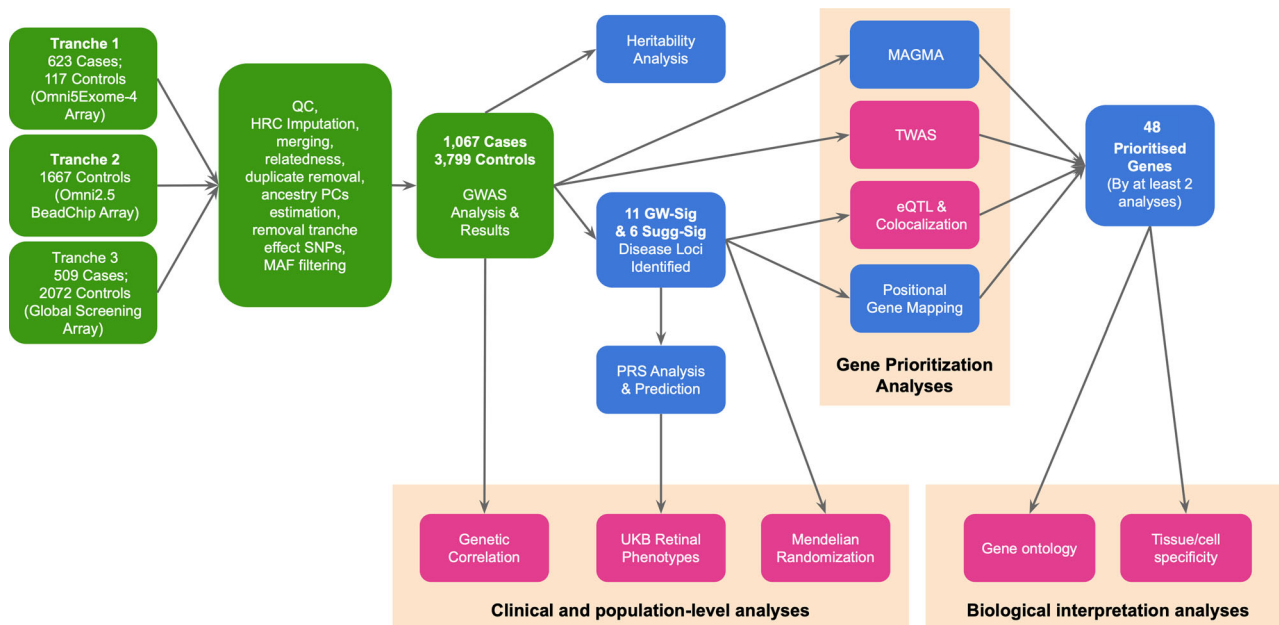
Tranche 1
623 Cases;
117 Controls
(Omni5Exome-4 Array)

Tranche 2
1667 Controls
(Omni2.5 BeadChip Array)

Tranche 3
509 Cases;
2072 Controls
(Global Screening Array)

QC, HRC Imputation, merging, relatedness, duplicate removal, ancestry PCs estimation, removal tranche effect SNPs, MAF filtering

1,067 Cases
3,799 Controls
GWAS Analysis & Results

Heritability Analysis

11 GW-Sig & 6 Sugg-Sig Disease Loci Identified

PRS Analysis & Prediction

MAGMA

TWAS

eQTL & Colocalization

Positional Gene Mapping

Gene Prioritization Analyses

48 Prioritised Genes
(By at least 2 analyses)

Genetic Correlation

UKB Retinal Phenotypes

Mendelian Randomization

Clinical and population-level analyses

Gene ontology

Tissue/cell specificity

Biological interpretation analyses